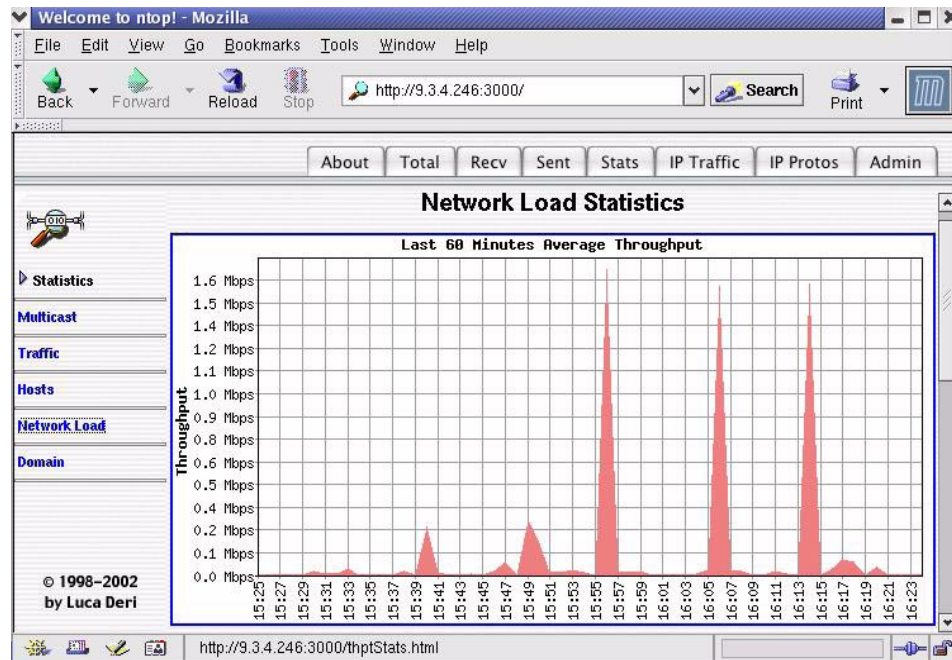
Welcome to ntop! - Mozilla

File Edit View Go Bookmarks Tools Window Help

Back Forward Reload Stop http://9.3.4.246:3000/ Search Print

About Total Recv Sent Stats IP Traffic IP Protos Admin

Network Load Statistics

Statistics
Multicast
Traffic
Hosts
Network Load
Domain

© 1998-2002 by Luca Deri

Last 60 Minutes Average Throughput

Throughput

1.6 Mbps
1.5 Mbps
1.4 Mbps
1.2 Mbps
1.1 Mbps
1.0 Mbps
0.9 Mbps
0.8 Mbps
0.6 Mbps
0.5 Mbps
0.4 Mbps
0.2 Mbps
0.1 Mbps
0.0 Mbps

15:25 15:27 15:29 15:31 15:33 15:35 15:37 15:39 15:41 15:43 15:45 15:47 15:49 15:51 15:53 15:55 15:57 15:59 16:01 16:03 16:05 16:07 16:09 16:11 16:13 16:15 16:17 16:19 16:21 16:23

http://9.3.4.246:3000/thptStats.html